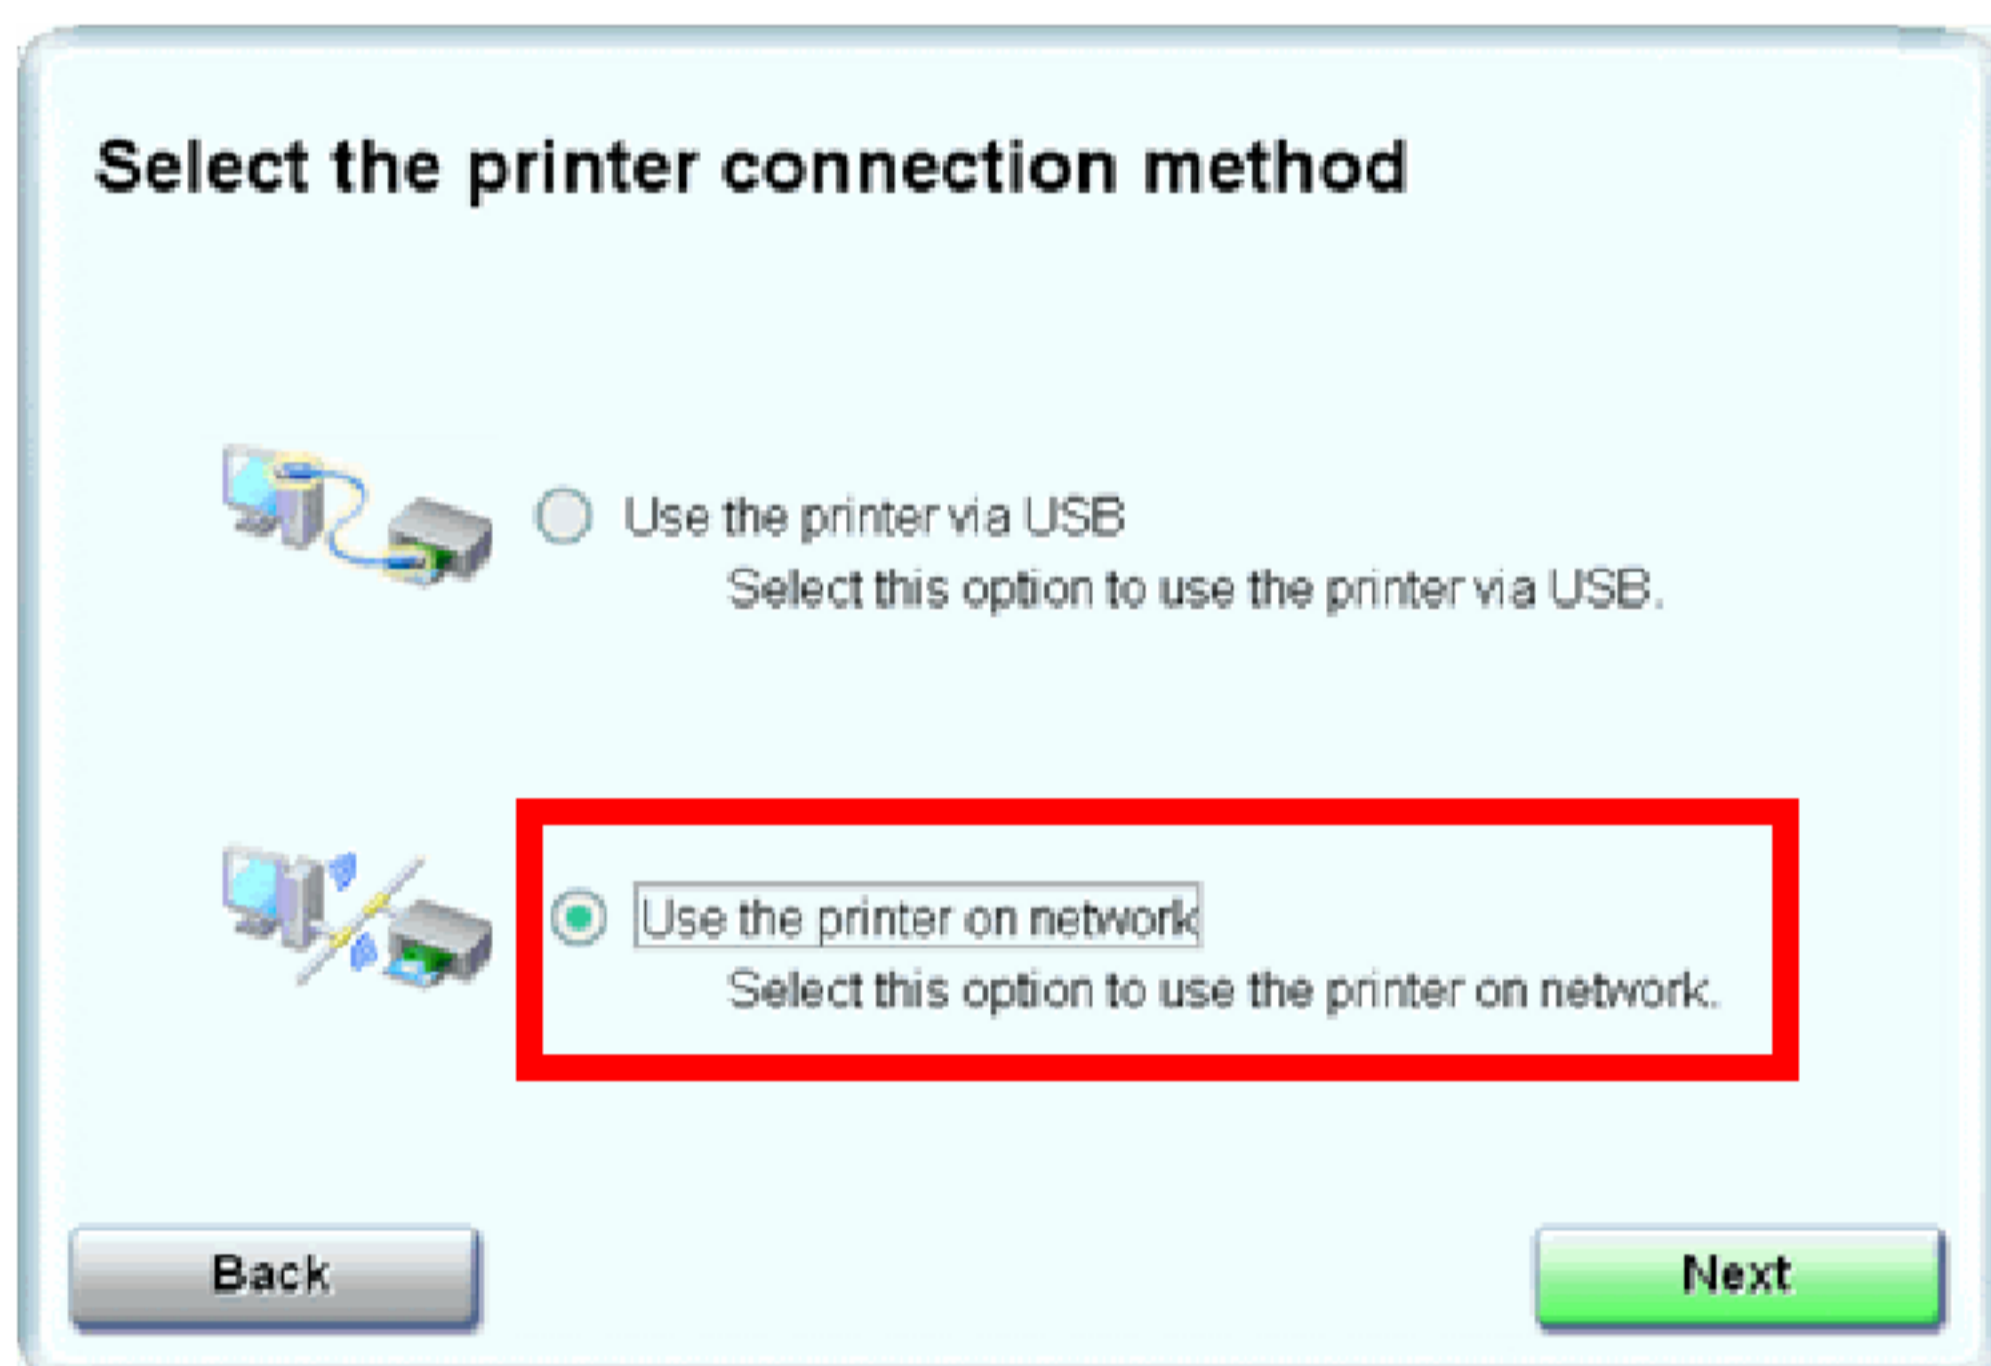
Select the printer connection method

Use the printer via USB

Select this option to use the printer via USB.

Use the printer on network

Select this option to use the printer on network.

Back

Next